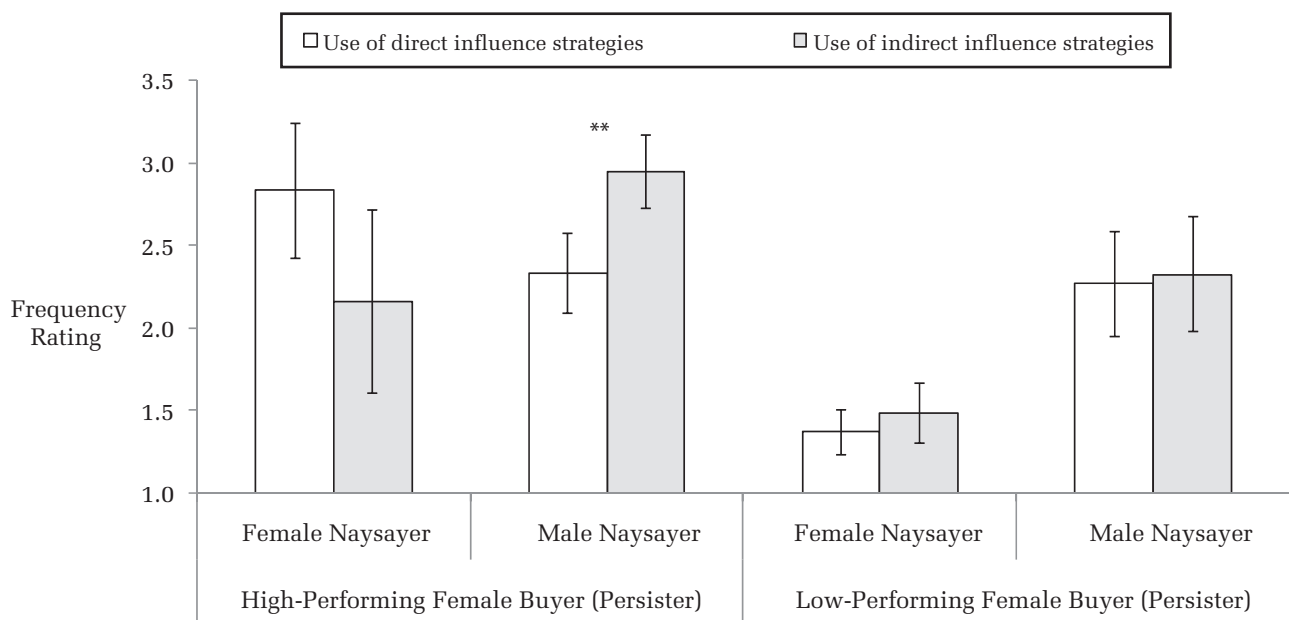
□ Use of direct influence strategies
□ Use of indirect influence strategies

3.5
3.0
2.5
2.0
1.5
1.0

Frequency Rating

**

Female Naysayer
Male Naysayer
Female Naysayer
Male Naysayer

High-Performing Female Buyer (Persister)
Low-Performing Female Buyer (Persister)